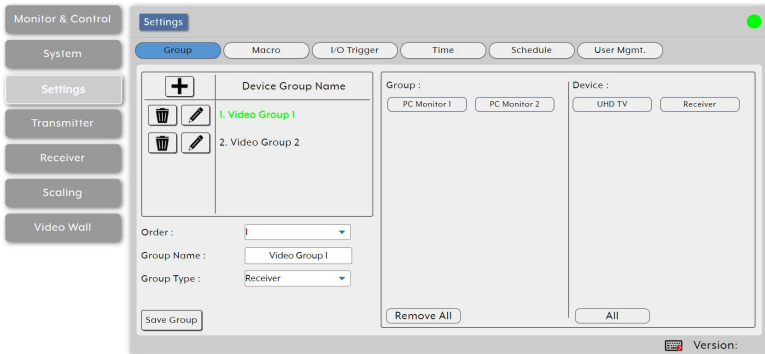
Monitor & Control

System

Settings

Transmitter

Receiver

Scaling

Video Wall

Settings

Group | Macro | I/O Trigger | Time | Schedule | User Mgmt.

Device Group Name

1. Video Group 1

2. Video Group 2

Order : 1

Group Name : Video Group 1

Group Type : Receiver

Save Group

Group :

PC Monitor 1

PC Monitor 2

Remove All

Device :

UHD TV

Receiver

All

Version: